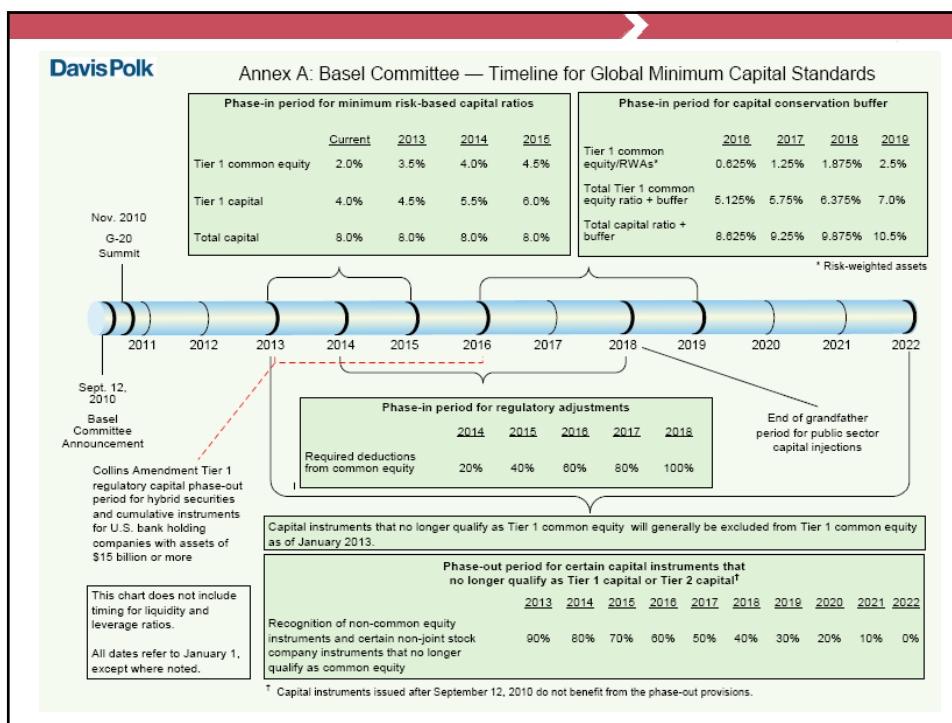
DavisPolk

Annex A: Basel Committee — Timeline for Global Minimum Capital Standards

Phase-in period for minimum risk-based capital ratios

| | Current | 2013 | 2014 | 2015 |
|---|---|---|---|---|
| Tier 1 common equity | 2.0% | 3.5% | 4.0% | 4.5% |
| Tier 1 capital | 4.0% | 4.5% | 5.5% | 6.0% |
| Total capital | 8.0% | 8.0% | 8.0% | 8.0% |

Phase-in period for capital conservation buffer

| | 2016 | 2017 | 2018 | 2019 |
|---|---|---|---|---|
| Tier 1 common equity/RWAs* | 0.625% | 1.25% | 1.875% | 2.5% |
| Total Tier 1 common equity ratio + buffer | 5.125% | 5.75% | 6.375% | 7.0% |
| Total capital ratio + buffer | 8.625% | 9.25% | 9.875% | 10.5% |

* Risk-weighted assets

Nov. 2010
G-20
Summit

2011 2012 2013 2014 2015 2016 2017 2018 2019 2020 2021 2022

Sept. 12, 2010
Basel Committee Announcement

Phase-in period for regulatory adjustments

| | 2014 | 2015 | 2016 | 2017 | 2018 |
|---|---|---|---|---|---|
| Required deductions from common equity | 20% | 40% | 60% | 80% | 100% |

End of grandfather period for public sector capital injections

Collins Amendment Tier 1 regulatory capital phase-out period for hybrid securities and cumulative instruments for U.S. bank holding companies with assets of $15 billion or more

Capital instruments that no longer qualify as Tier 1 common equity will generally be excluded from Tier 1 common equity as of January 2013.

Phase-out period for certain capital instruments that no longer qualify as Tier 1 capital or Tier 2 capital†

| | 2013 | 2014 | 2015 | 2016 | 2017 | 2018 | 2019 | 2020 | 2021 | 2022 |
|---|---|---|---|---|---|---|---|---|---|---|
| Recognition of non-common equity instruments and certain non-joint stock company instruments that no longer qualify as common equity | 90% | 80% | 70% | 60% | 50% | 40% | 30% | 20% | 10% | 0% |

This chart does not include timing for liquidity and leverage ratios.

All dates refer to January 1, except where noted.

† Capital instruments issued after September 12, 2010 do not benefit from the phase-out provisions.